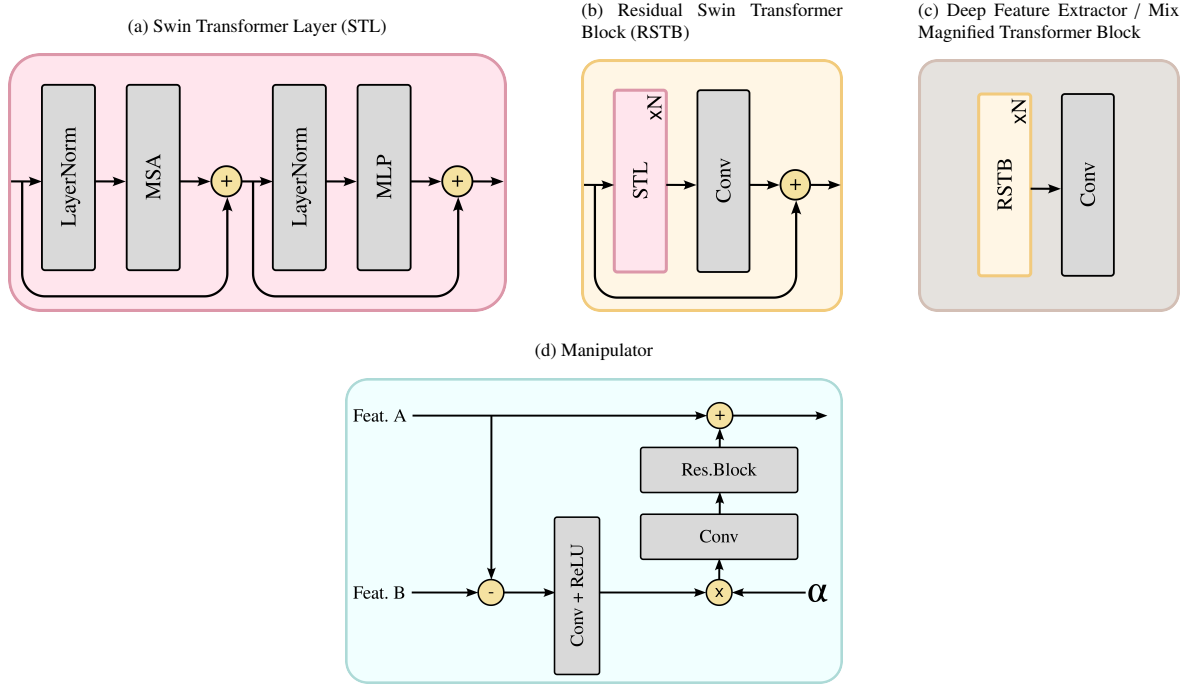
(a) Swin Transformer Layer (STL)

LayerNorm

MSA

+

LayerNorm

MLP

+

(b) Residual Swin Transformer Block (RSTB)

STL

xN

Conv

+

(c) Deep Feature Extractor / Mix Magnified Transformer Block

RSTB

xN

Conv

(d) Manipulator

Feat. A

+

Res.Block

Conv

Feat. B

-

Conv + ReLU

x

$\alpha$